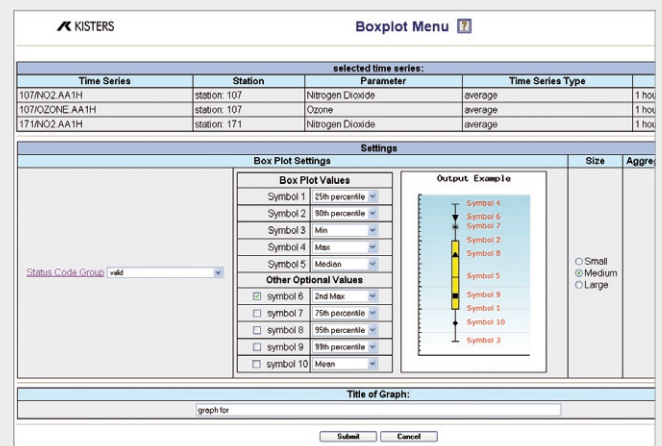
KISTERS

Boxplot Menu ?

| selected time series: | | | | |
|---|---|---|---|---|
| Time Series | Station | Parameter | Time Series Type | |
| 107/NO2.AA1H | station: 107 | Nitrogen Dioxide | average | 1 hou |
| 107/OZONE.AA1H | station: 107 | Ozone | average | 1 hou |
| 171/NO2.AA1H | station: 171 | Nitrogen Dioxide | average | 1 hou |

Settings

Box Plot Settings | Size | Aggre

Status Code Group valid

Box Plot Values

Symbol 1 25th percentile
Symbol 2 90th percentile
Symbol 3 Min
Symbol 4 Max
Symbol 5 Median

Other Optional Values

symbol 6 2nd Max
symbol 7 75th percentile
symbol 8 95th percentile
symbol 9 99th percentile
symbol 10 Mean

Output Example

Symbol 4
Symbol 6
Symbol 7
Symbol 2
Symbol 8
Symbol 5
Symbol 9
Symbol 1
Symbol 10
Symbol 3

Small
Medium
Large

Title of Graph:

graph for

Submit Cancel